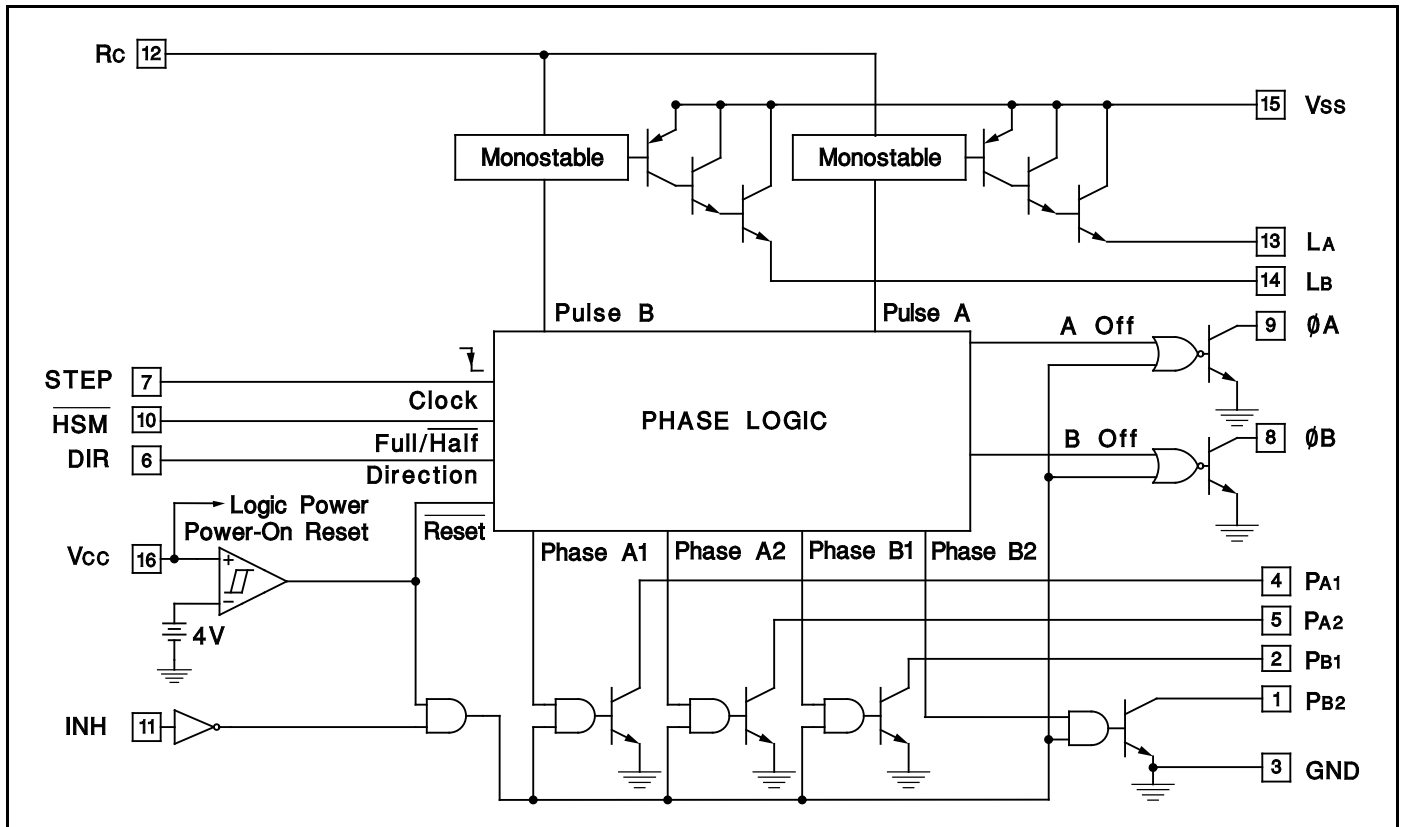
Rc 12

15 Vss

Monostable

Monostable

13 $L_A$

14 $L_B$

Pulse B

Pulse A

A Off

9 ØA

STEP 7

Clock

$\overline{HSM}$ 10

PHASE LOGIC

Full/$\overline{Half}$

DIR 6

Direction

B Off

8 ØB

Logic Power

Power-On Reset

$\overline{Reset}$

Vcc 16

4V

Phase A1

Phase A2

Phase B1

Phase B2

4 $P_{A1}$

5 $P_{A2}$

2 $P_{B1}$

1 $P_{B2}$

INH 11

3 GND